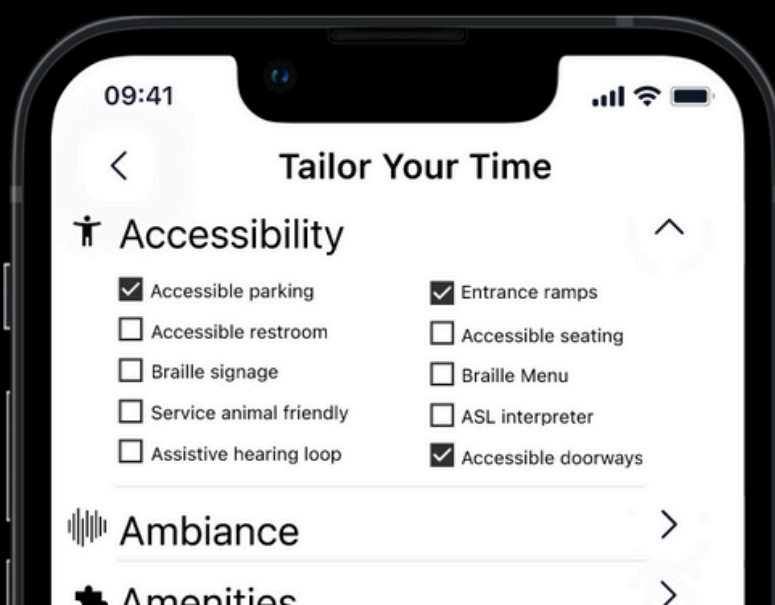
09:41

<

Tailor Your Time

Accessibility

Accessible parking
Accessible restroom
Braille signage
Service animal friendly
Assistive hearing loop

Entrance ramps
Accessible seating
Braille Menu
ASL interpreter
Accessible doorways

Ambiance

Amenities